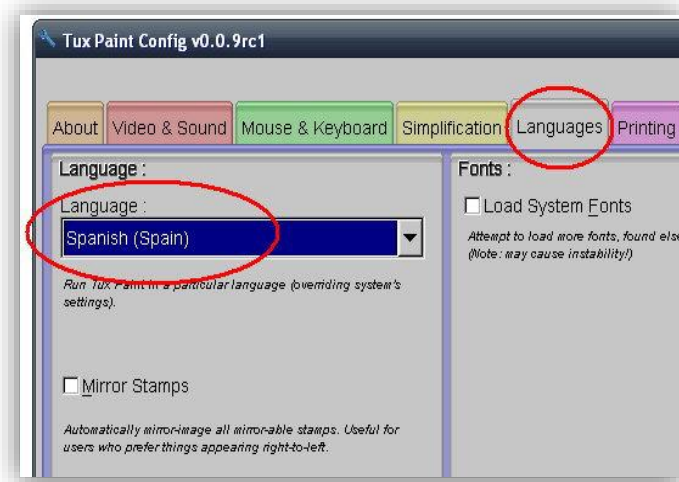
Tux Paint Config v0.0.9rc1

About
Video & Sound
Mouse & Keyboard
Simplification
Languages
Printing

Language :

Language :

Spanish (Spain)

Run Tux Paint in a particular language (overriding system's settings).

Mirror Stamps

Automatically mirror-image all mirror-able stamps. Useful for users who prefer things appearing right-to-left.

Fonts :

Load System Fonts

Attempt to load more fonts, found else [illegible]
(Note: may cause instability!)